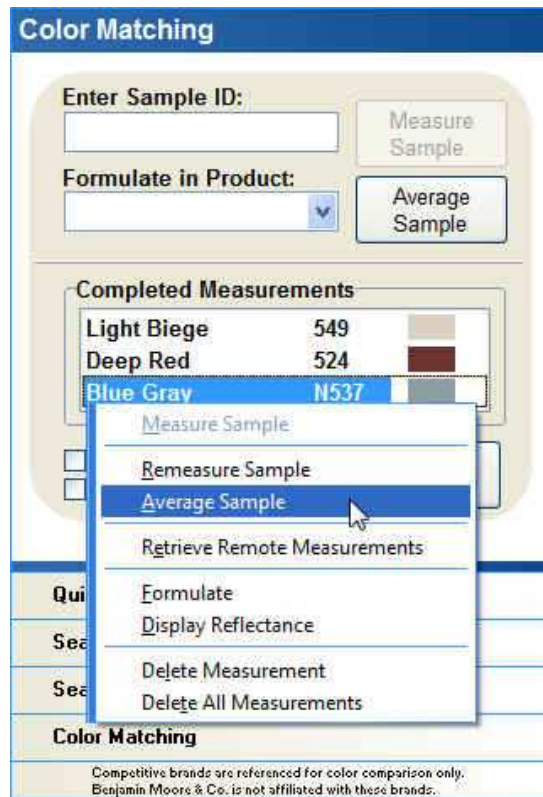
Color Matching

Enter Sample ID:

Measure Sample

Formulate in Product:

Average Sample

Completed Measurements

| | | |
|---|---|---|
| Light Biege | 549 | |
| Deep Red | 524 | |
| Blue Gray | N537 | |

Measure Sample

Remeasure Sample

Average Sample

Retrieve Remote Measurements

Formulate

Display Reflectance

Delete Measurement

Delete All Measurements

Qui

Sea

Sea

Color Matching

Competitive brands are referenced for color comparison only. Benjamin Moore & Co. is not affiliated with these brands.